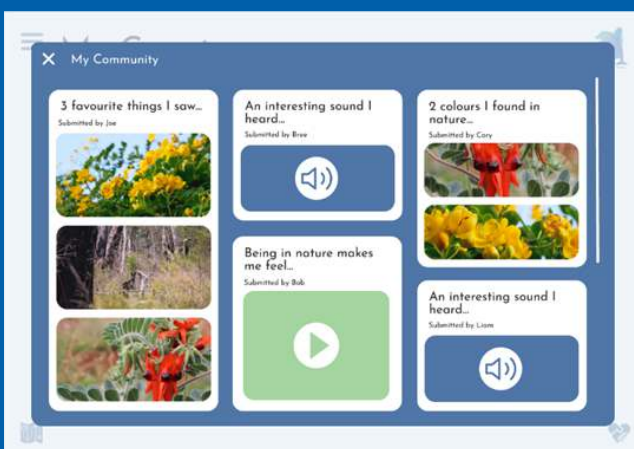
My Community

3 favourite things I saw...
Submitted by Joe

An interesting sound I heard...
Submitted by Bree

Being in nature makes me feel...
Submitted by Bob

2 colours I found in nature...
Submitted by Cory

An interesting sound I heard...
Submitted by Liam